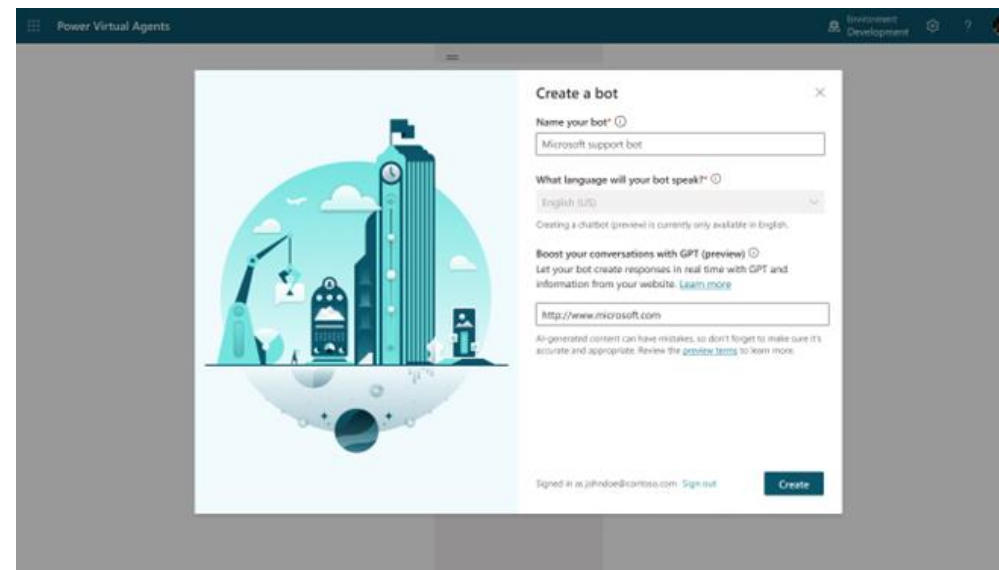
Power Virtual Agents

Environment
Development

?

Create a bot

×

Name your bot* ⓘ

Microsoft support bot

What language will your bot speak?* ⓘ

English (US)

Creating a chatbot (preview) is currently only available in English.

Boost your conversations with GPT (preview) ⓘ

Let your bot create responses in real time with GPT and information from your website. Learn more

http://www.microsoft.com

AI-generated content can have mistakes, so don't forget to make sure it's accurate and appropriate. Review the preview terms to learn more.

Signed in as johndoe@contoso.com Sign out

Create